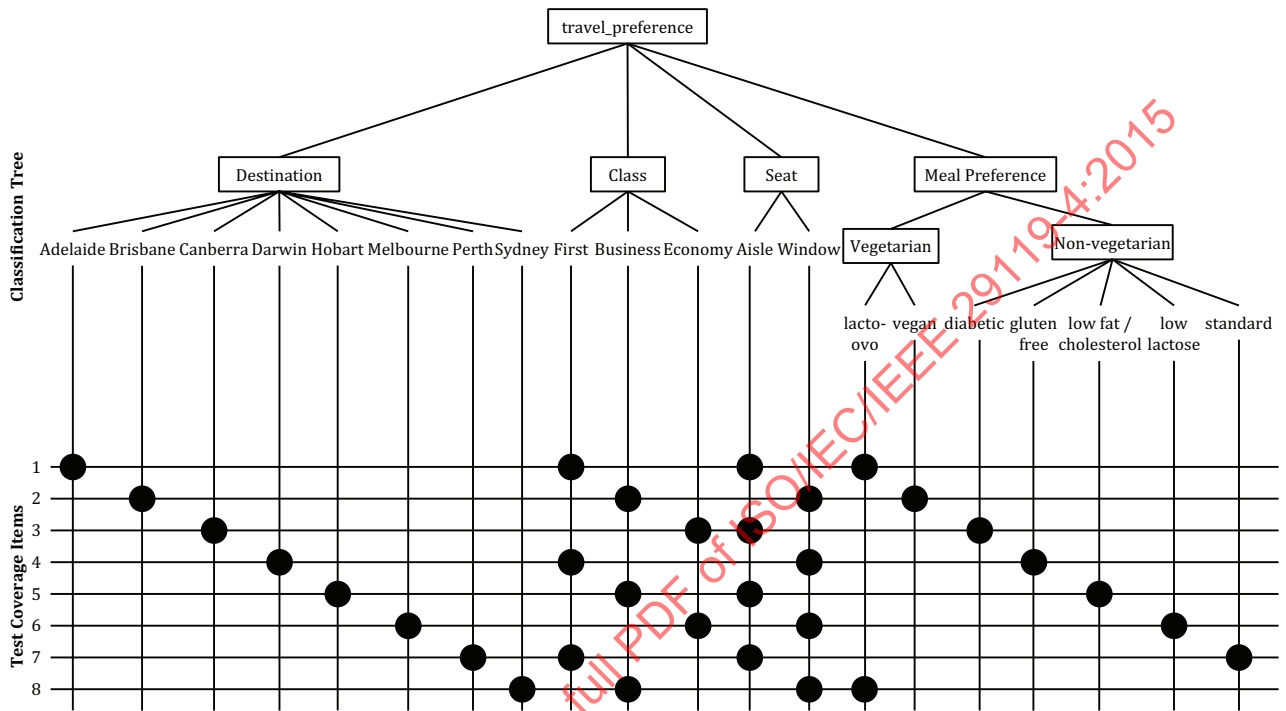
travel_preference

Classification Tree

Destination

Class

Seat

Meal Preference

Adelaide Brisbane Canberra Darwin Hobart Melbourne Perth Sydney First Business Economy Aisle Window

Vegetarian

Non-vegetarian

lacto-ovo vegan diabetic gluten free low fat / cholesterol low lactose standard

Test Coverage Items

1
2
3
4
5
6
7
8

full PDF of ISO/IEC/IEEE 29119-4:2015